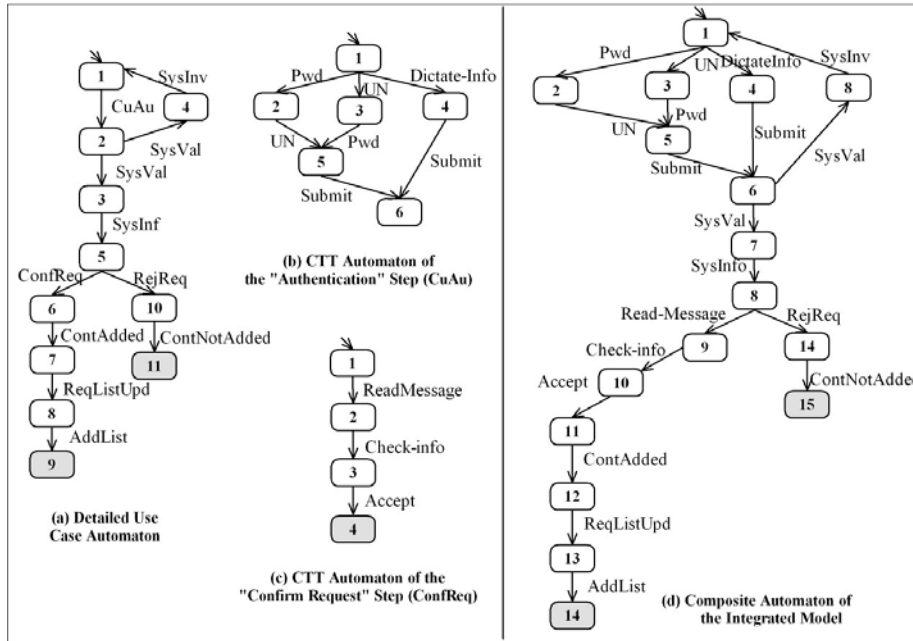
1
SysInv
CuAu
4
2
SysVal
SysVal
3
SysInf
5
ConfReq
RejReq
6
10
ContAdded
ContNotAdded
7
11
ReqListUpd
8
AddList
9

(a) Detailed Use Case Automaton

1
Pwd
UN
Dictate-Info
2
3
4
UN
Pwd
5
Submit
Submit
6

(b) CTT Automaton of the "Authentication" Step (CuAu)

1
ReadMessage
2
Check-info
3
Accept
4

(c) CTT Automaton of the "Confirm Request" Step (ConfReq)

1
Pwd
UN
DictateInfo
SysInv
2
3
4
8
Pwd
UN
5
Submit
Submit
SysVal
6
SysVal
7
SysInfo
8
Read-Message
RejReq
Check-info
9
14
Accept
10
ContNotAdde
15
11
ContAdded
12
ReqListUpd
13
AddList
14

(d) Composite Automaton of the Integrated Model